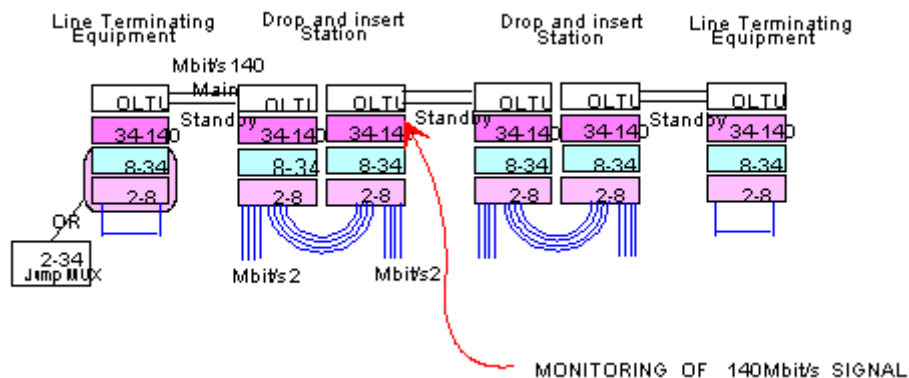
Line Terminating Equipment

Drop and insert Station

Drop and insert Station

Line Terminating Equipment

Mbit/s 140

Main

Standby

Standby

Standby

OLTU

OLTU

OLTU

OLTU

OLTU

OLTU

34-140

34-140

34-140

34-140

34-140

34-140

8-34

8-34

8-34

8-34

8-34

8-34

2-8

2-8

2-8

2-8

2-8

2-8

OR

2-34

Jump MUX

Mbit/s 2

Mbit/s 2

MONITORING OF 140Mbit/s SIGNAL